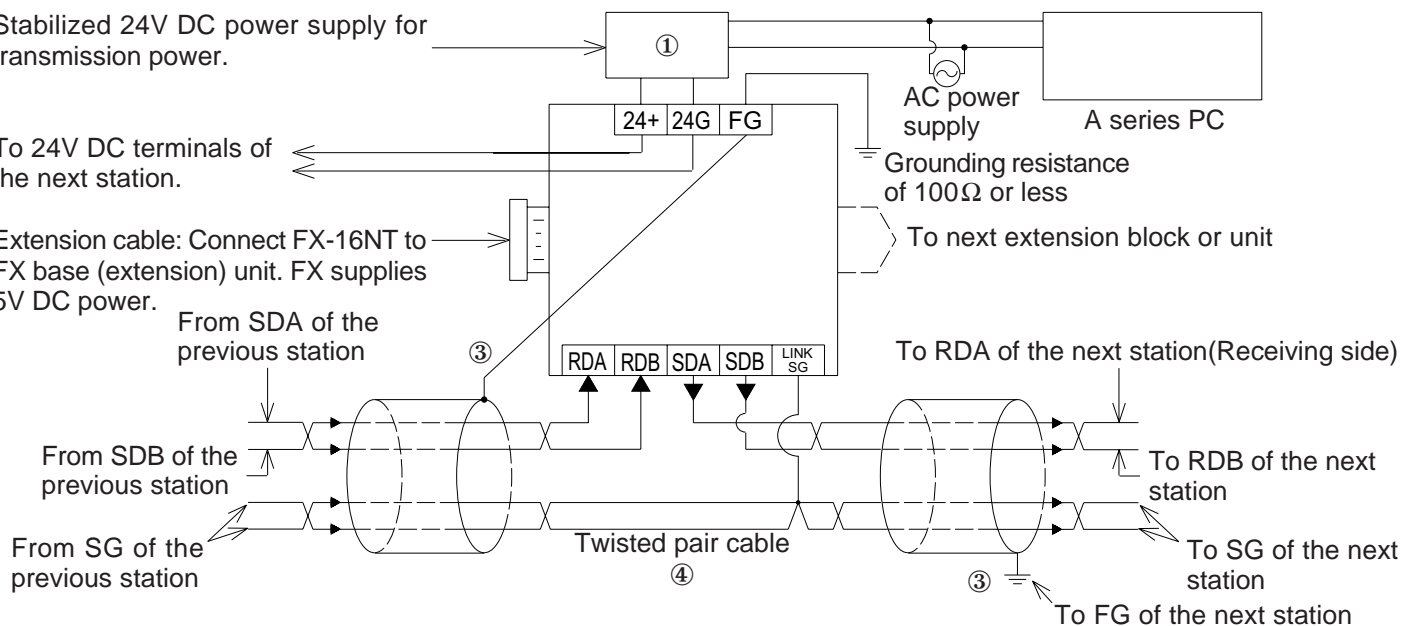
Stabilized 24V DC power supply for transmission power.

①

A series PC

AC power supply

24+ 24G FG

To 24V DC terminals of the next station.

Grounding resistance of 100Ω or less

Extension cable: Connect FX-16NT to FX base (extension) unit. FX supplies 5V DC power.

To next extension block or unit

From SDA of the previous station

③

RDA RDB SDA SDB LINK SG

To RDA of the next station(Receiving side)

From SDB of the previous station

To RDB of the next station

From SG of the previous station

Twisted pair cable

④

To SG of the next station

③

To FG of the next station